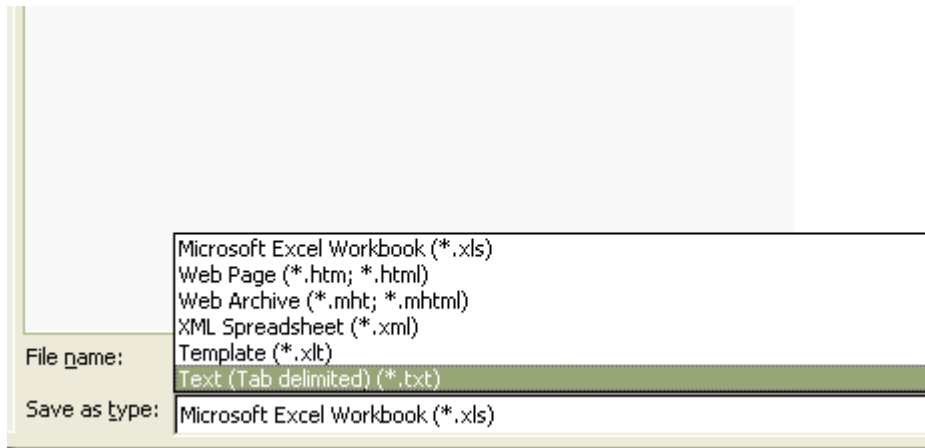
Microsoft Excel Workbook (*.xls)
Web Page (*.htm; *.html)
Web Archive (*.mht; *.mhtml)
XML Spreadsheet (*.xml)
Template (*.xlt)
Text (Tab delimited) (*.txt)

File name:

Save as type: Microsoft Excel Workbook (*.xls)